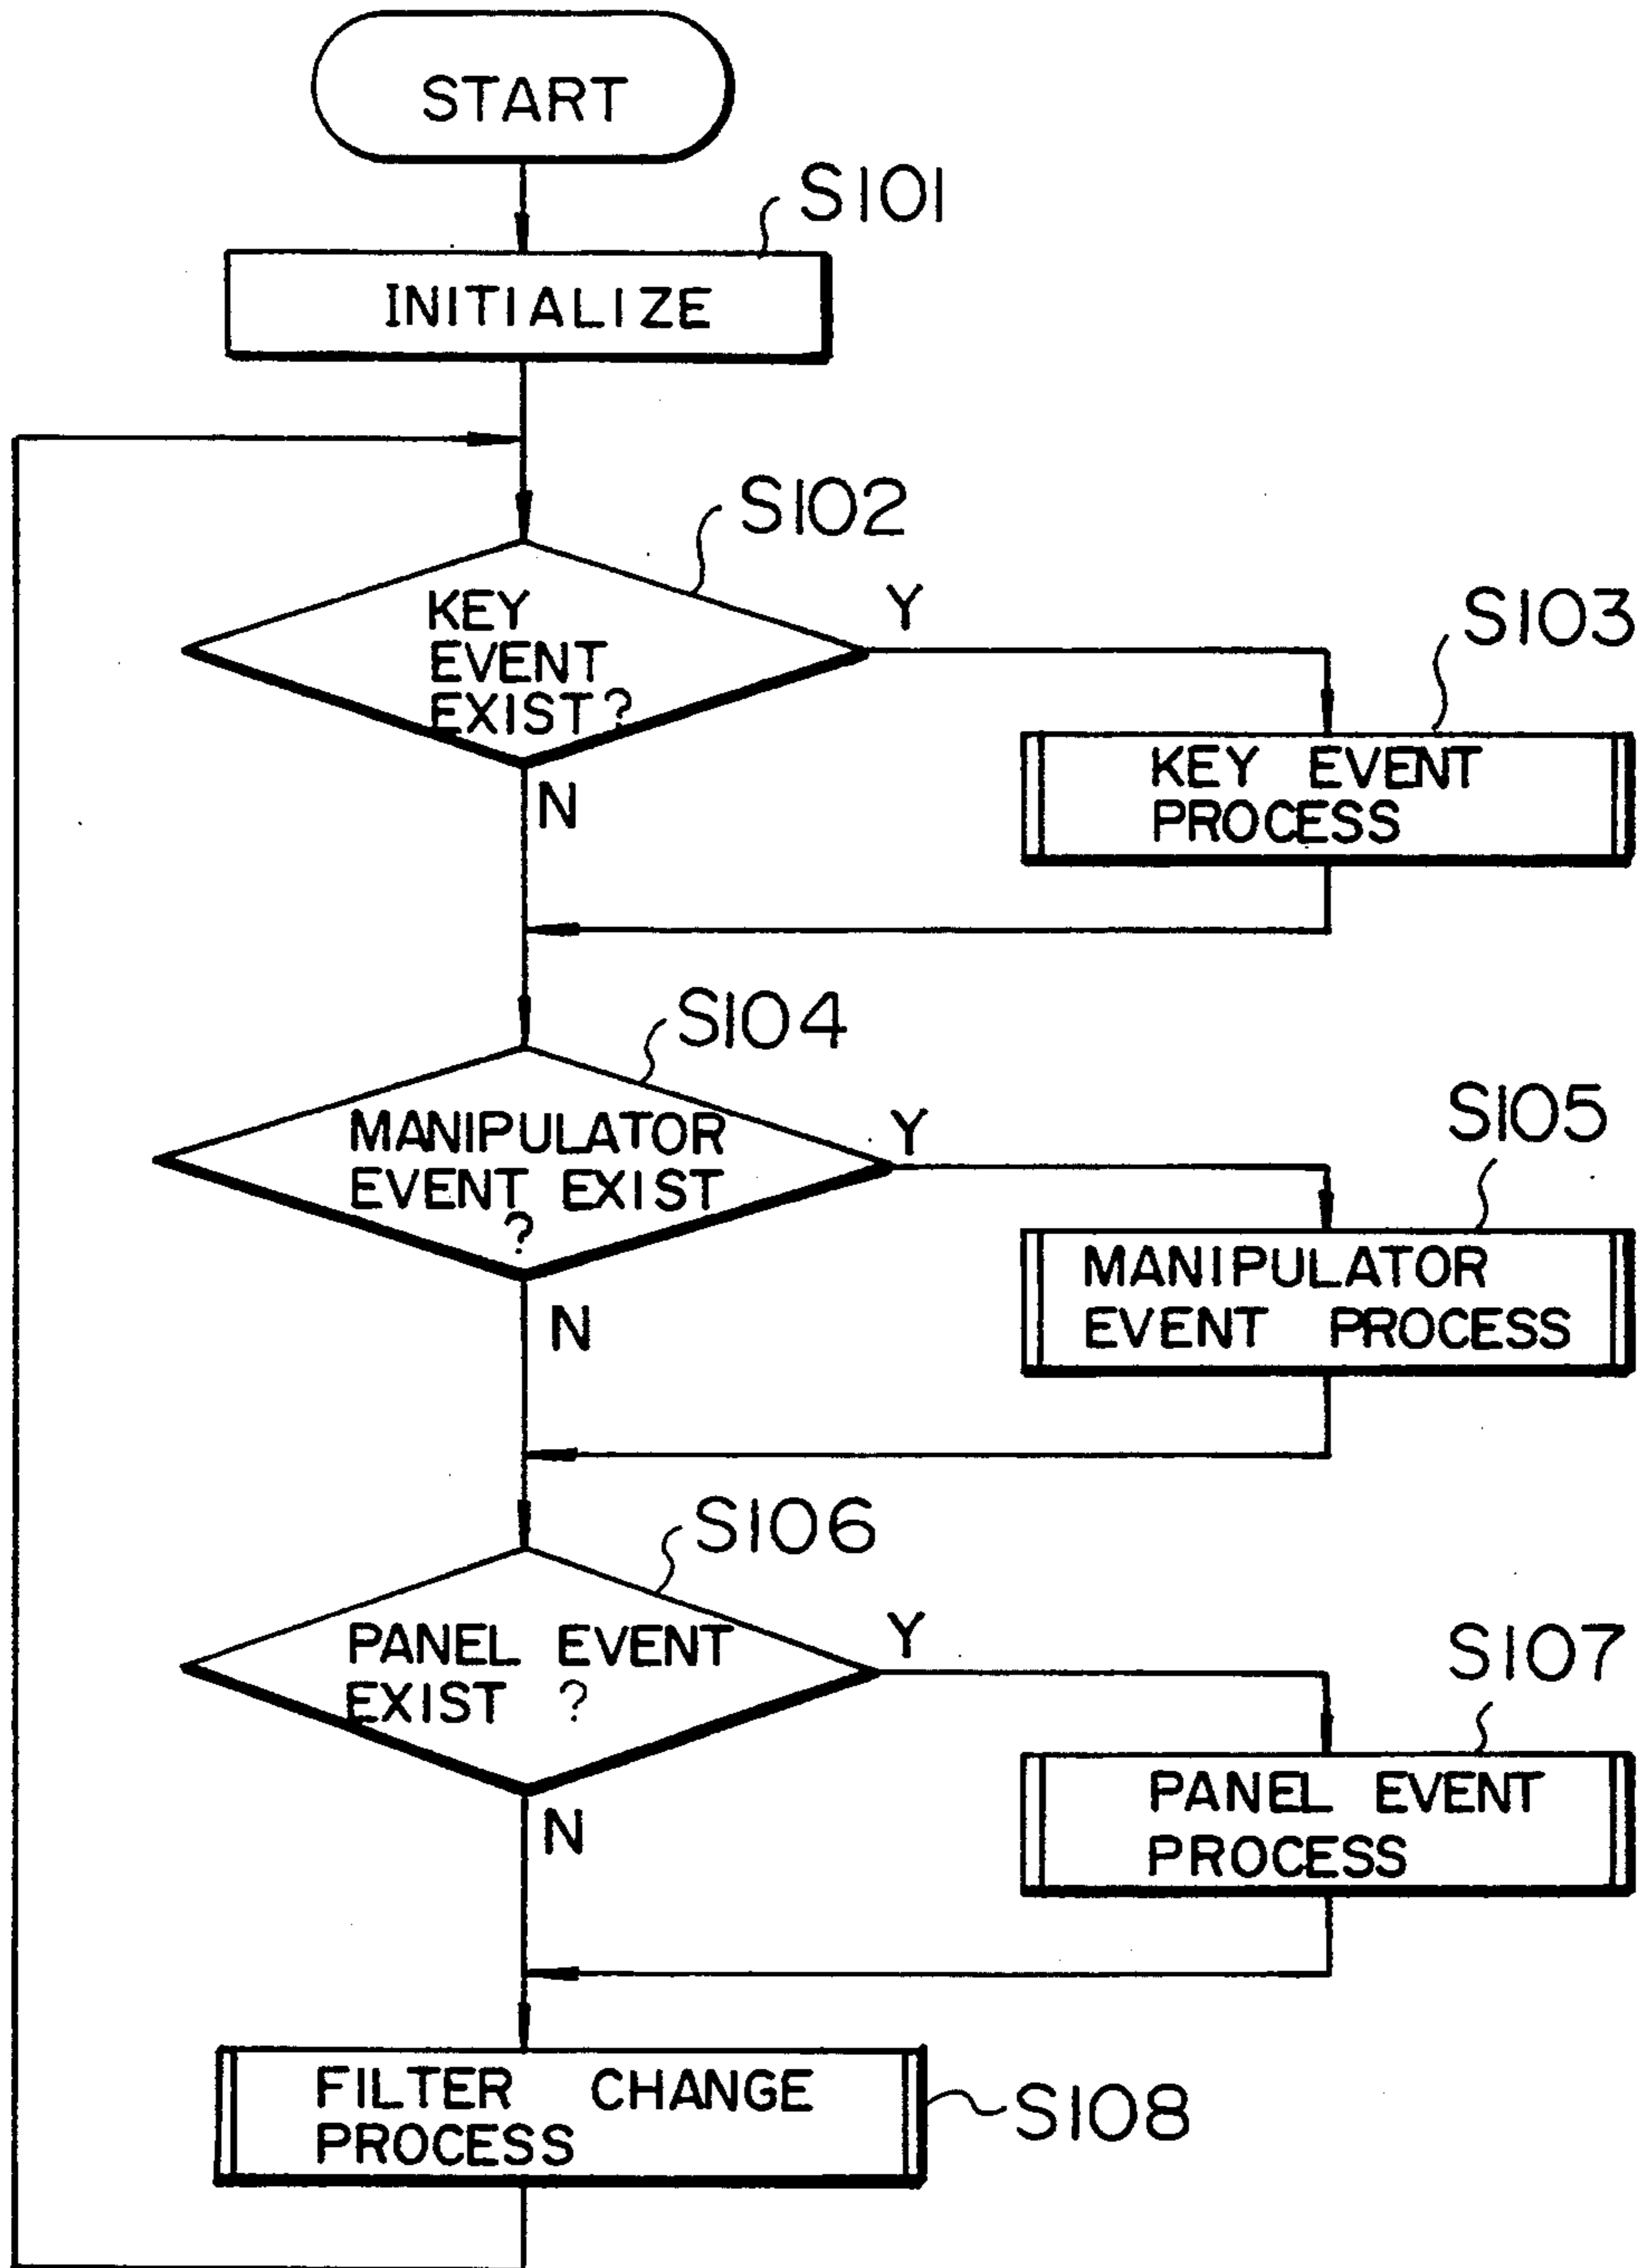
START

S101

INITIALIZE

S102

KEY EVENT EXIST?

Y

N

S103

KEY EVENT PROCESS

S104

MANIPULATOR EVENT EXIST ?

Y

N

S105

MANIPULATOR EVENT PROCESS

S106

PANEL EVENT EXIST ?

Y

N

S107

PANEL EVENT PROCESS

FILTER CHANGE PROCESS

S108